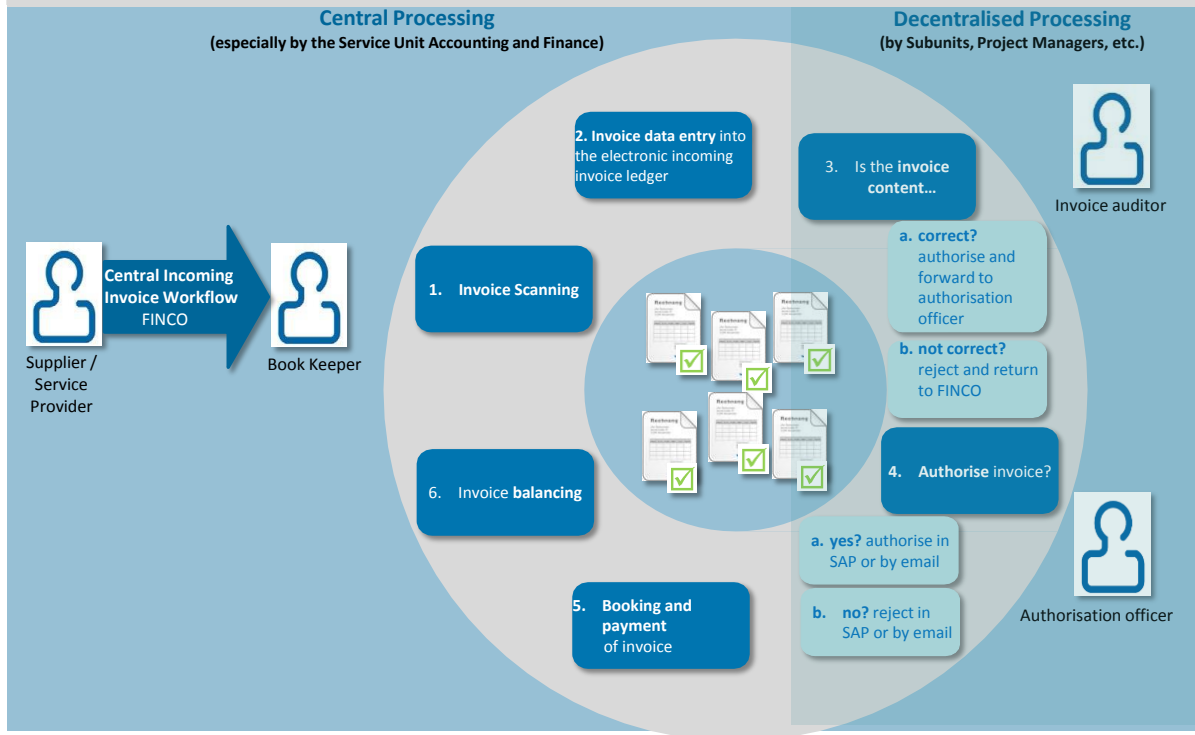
Central Processing
(especially by the Service Unit Accounting and Finance)

Decentralised Processing
(by Subunits, Project Managers, etc.)

Supplier / Service Provider

Central Incoming Invoice Workflow FINCO

Book Keeper

2. Invoice data entry into the electronic incoming invoice ledger

1. Invoice Scanning

6. Invoice balancing

5. Booking and payment of invoice

Rechnung

Rechnung

Rechnung

Rechnung

Rechnung

Rechnung

3. Is the invoice content…

Invoice auditor

a. correct? authorise and forward to authorisation officer

b. not correct? reject and return to FINCO

4. Authorise invoice?

a. yes? authorise in SAP or by email

b. no? reject in SAP or by email

Authorisation officer